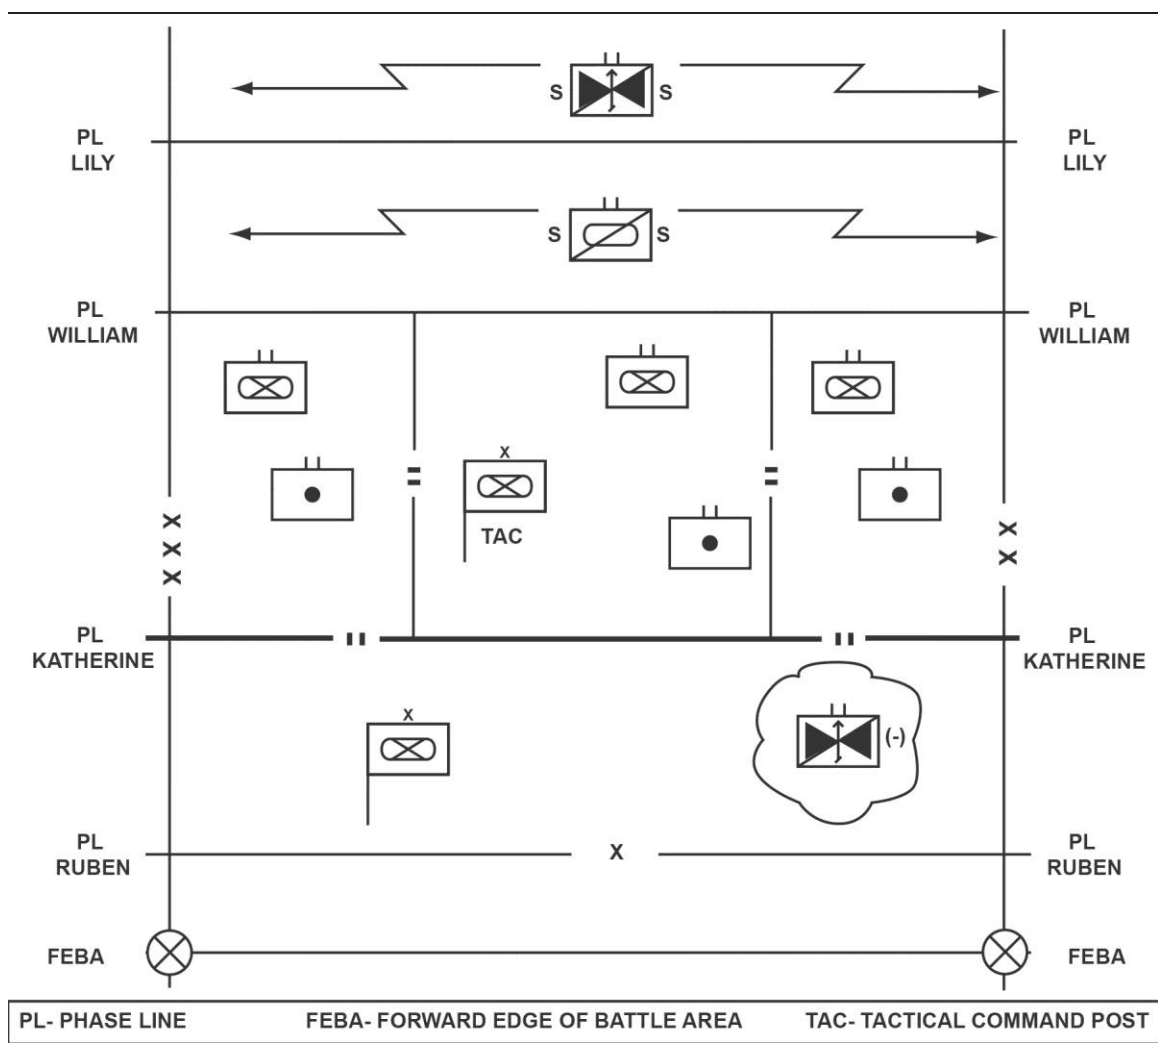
S S

PL LILY

PL LILY

S S

PL WILLIAM

PL WILLIAM

X

TAC

X X X

X X

PL KATHERINE

PL KATHERINE

X

(-)

PL RUBEN

X

PL RUBEN

FEBA

FEBA

PL- PHASE LINE FEBA- FORWARD EDGE OF BATTLE AREA TAC- TACTICAL COMMAND POST